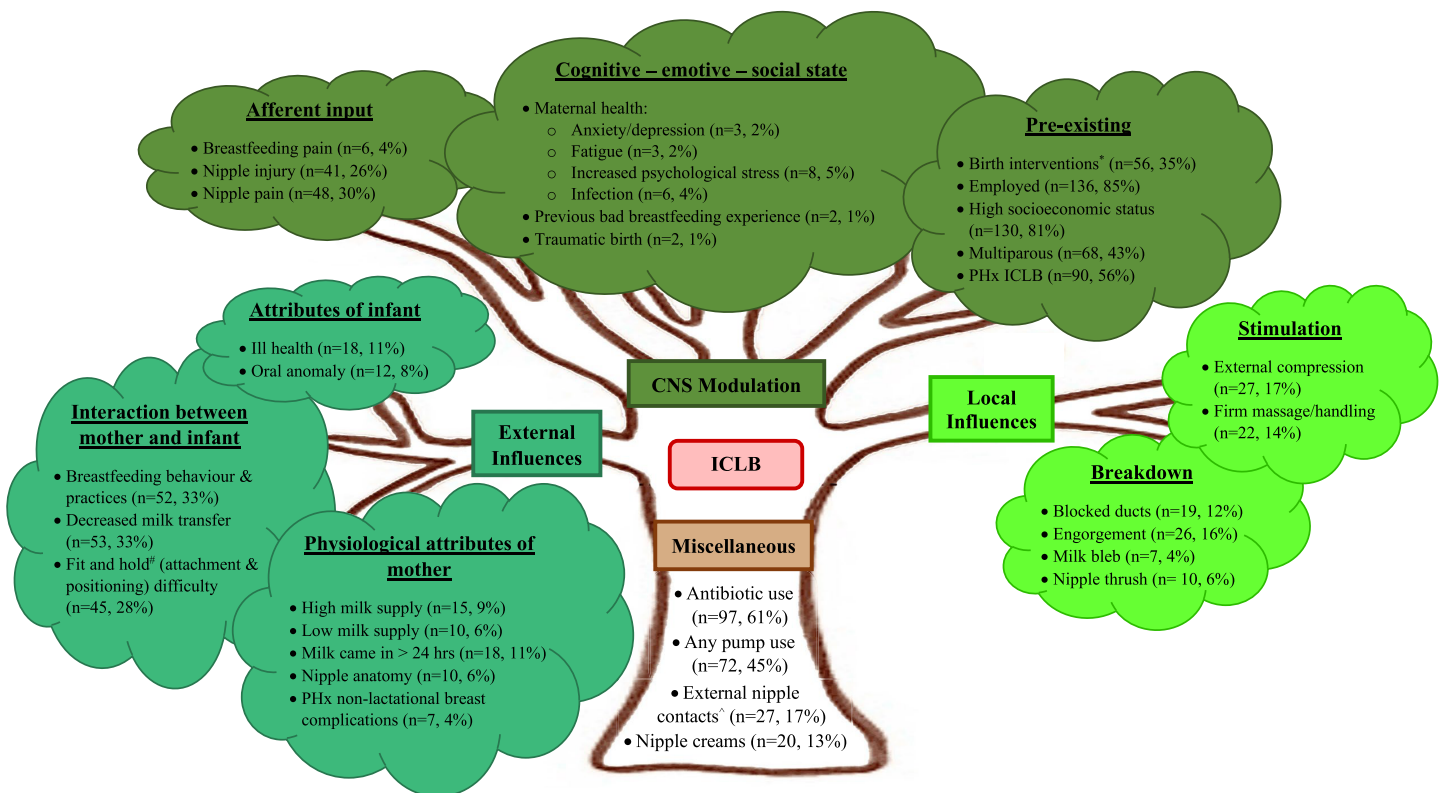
Afferent input

- Breastfeeding pain (n=6, 4%)
- Nipple injury (n=41, 26%)
- Nipple pain (n=48, 30%)

Cognitive – emotive – social state

- Maternal health:
  - Anxiety/depression (n=3, 2%)
  - Fatigue (n=3, 2%)
  - Increased psychological stress (n=8, 5%)
  - Infection (n=6, 4%)
- Previous bad breastfeeding experience (n=2, 1%)
- Traumatic birth (n=2, 1%)

Pre-existing

- Birth interventions$^*$ (n=56, 35%)
- Employed (n=136, 85%)
- High socioeconomic status (n=130, 81%)
- Multiparous (n=68, 43%)
- PHx ICLB (n=90, 56%)

Attributes of infant

- Ill health (n=18, 11%)
- Oral anomaly (n=12, 8%)

CNS Modulation

Stimulation

- External compression (n=27, 17%)
- Firm massage/handling (n=22, 14%)

Local Influences

Interaction between mother and infant

- Breastfeeding behaviour & practices (n=52, 33%)
- Decreased milk transfer (n=53, 33%)
- Fit and hold$^\#$ (attachment & positioning) difficulty (n=45, 28%)

External Influences

ICLB

Breakdown

- Blocked ducts (n=19, 12%)
- Engorgement (n=26, 16%)
- Milk bleb (n=7, 4%)
- Nipple thrush (n= 10, 6%)

Physiological attributes of mother

- High milk supply (n=15, 9%)
- Low milk supply (n=10, 6%)
- Milk came in > 24 hrs (n=18, 11%)
- Nipple anatomy (n=10, 6%)
- PHx non-lactational breast complications (n=7, 4%)

Miscellaneous

- Antibiotic use (n=97, 61%)
- Any pump use (n=72, 45%)
- External nipple contacts$^\wedge$ (n=27, 17%)
- Nipple creams (n=20, 13%)